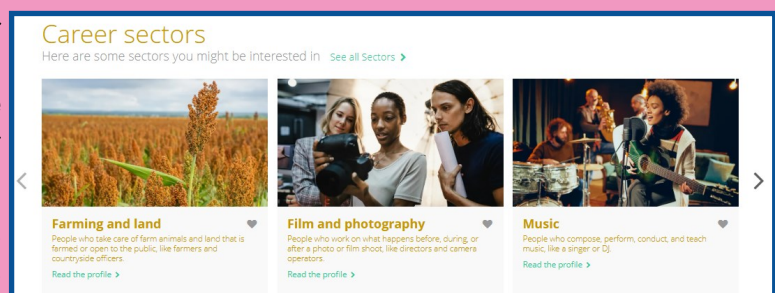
Career sectors
Here are some sectors you might be interested in See all Sectors >

Farming and land
People who take care of farm animals and land that is farmed or open to the public, like farmers and countryside officers.
Read the profile >

Film and photography
People who work on what happens before, during, or after a photo or film shoot, like directors and camera operators.
Read the profile >

Music
People who compose, perform, conduct, and teach music, like a singer or DJ.
Read the profile >